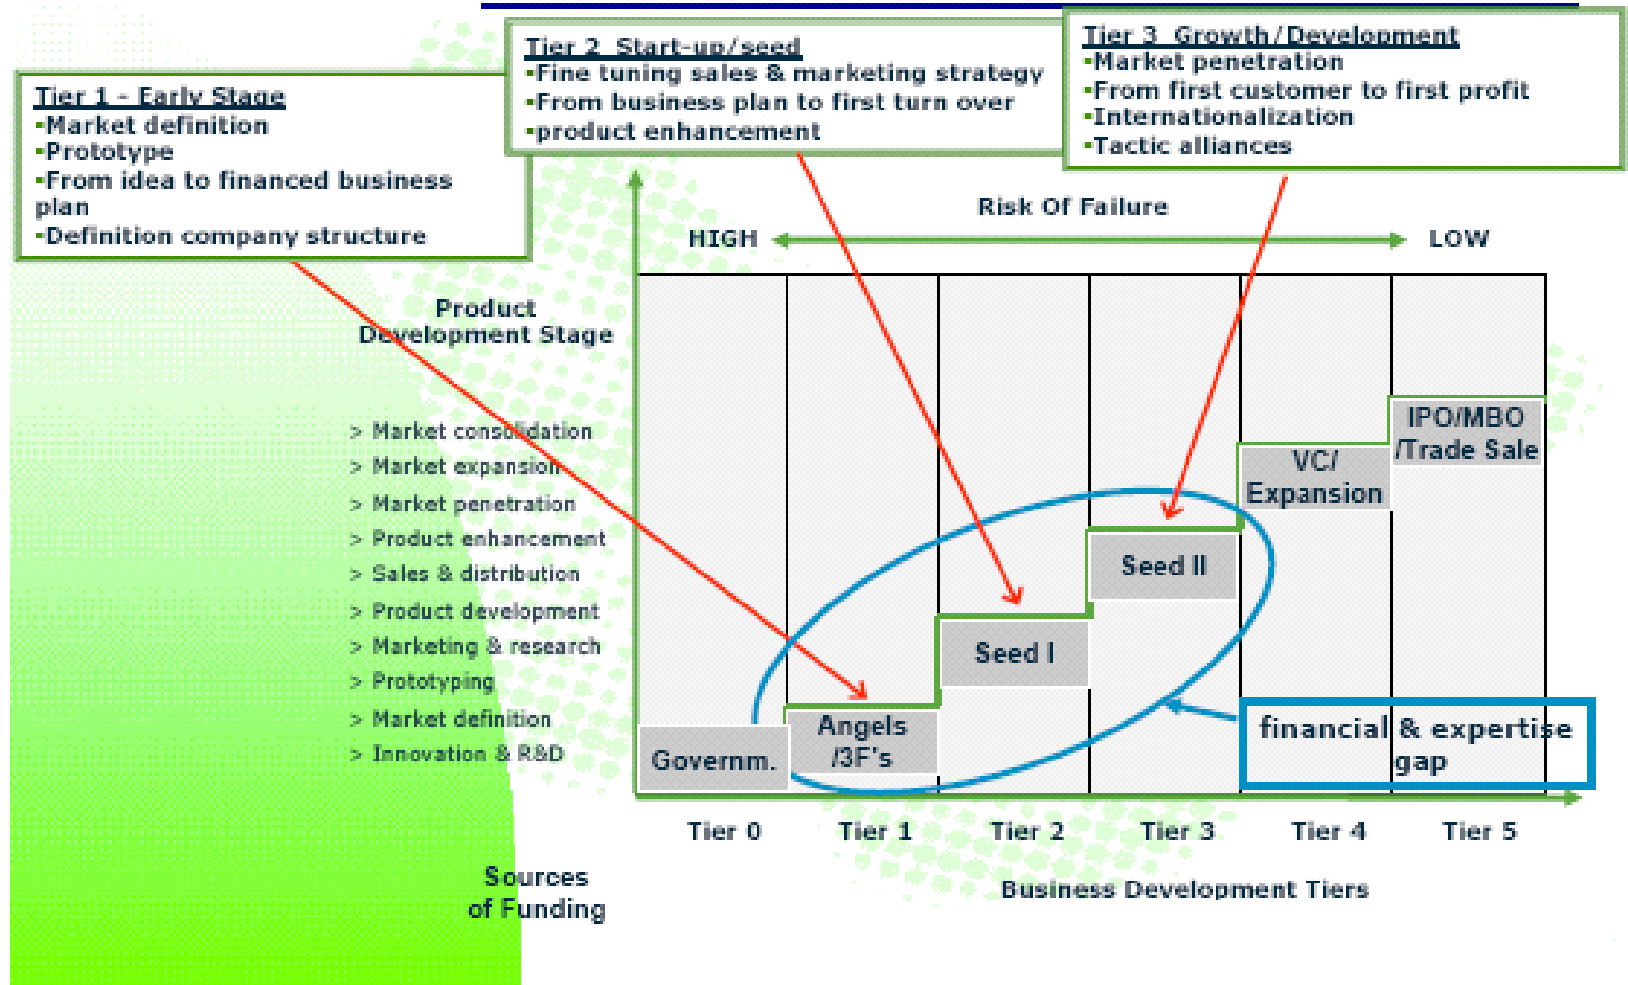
Tier 1 - Early Stage
-Market definition
-Prototype
-From idea to financed business plan
-Definition company structure

Tier 2 Start-up/seed
-Fine tuning sales & marketing strategy
-From business plan to first turn over
-product enhancement

Tier 3 Growth/Development
-Market penetration
-From first customer to first profit
-Internationalization
-Tactic alliances

Risk Of Failure
HIGH
LOW

Product Development Stage

> Market consolidation
> Market expansion
> Market penetration
> Product enhancement
> Sales & distribution
> Product development
> Marketing & research
> Prototyping
> Market definition
> Innovation & R&D

IPO/MBO /Trade Sale
VC/ Expansion
Seed II
Seed I
Angels /3F's
Governm.

financial & expertise gap

Tier 0
Tier 1
Tier 2
Tier 3
Tier 4
Tier 5

Sources of Funding

Business Development Tiers